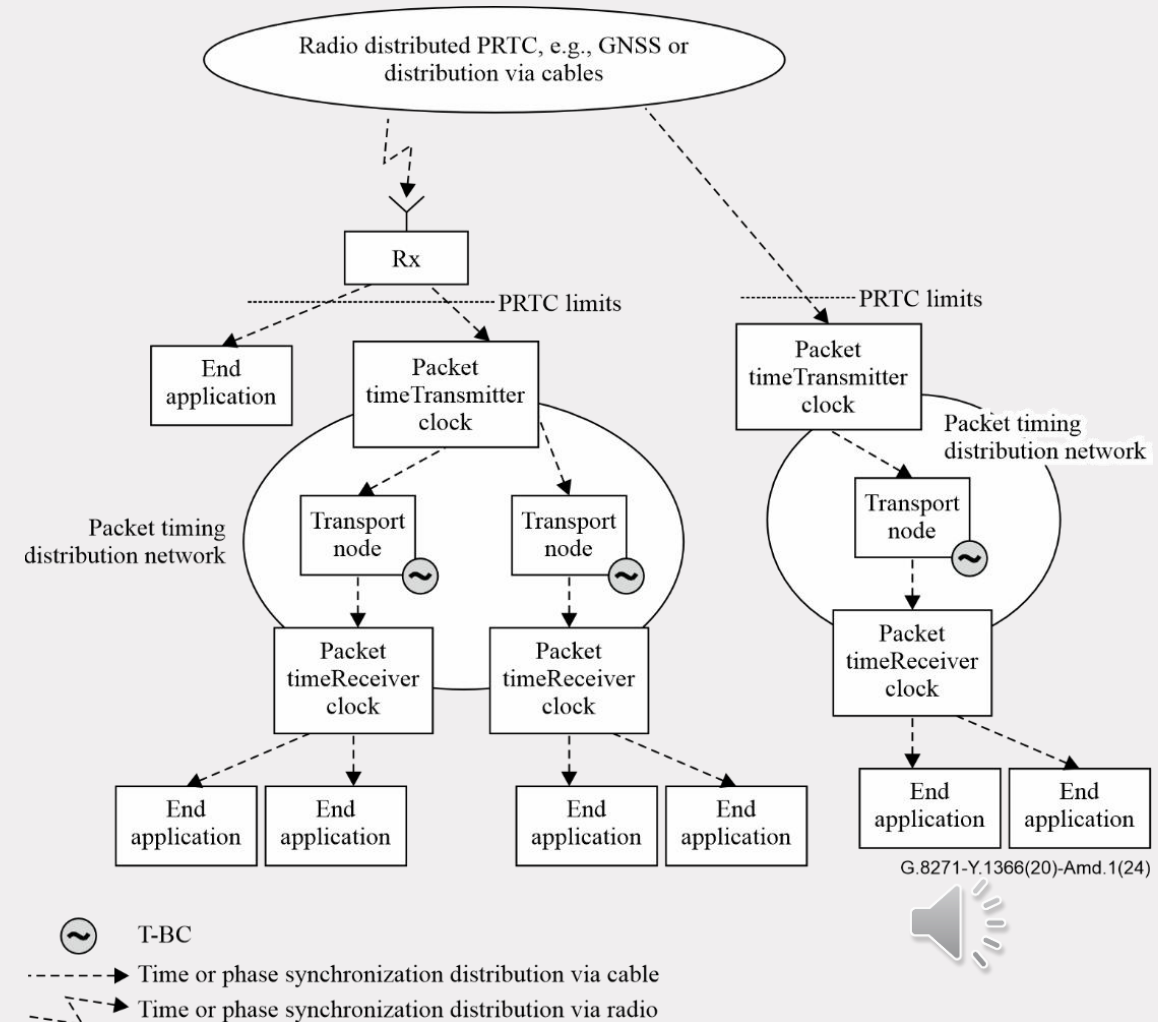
Radio distributed PRTC, e.g., GNSS or distribution via cables

Rx

PRTC limits

End application

Packet timeTransmitter clock

Packet timing distribution network

Transport node

Transport node

Packet timeReceiver clock

Packet timeReceiver clock

End application

End application

End application

End application

PRTC limits

Packet timeTransmitter clock

Packet timing distribution network

Transport node

Packet timeReceiver clock

End application

End application

G.8271-Y.1366(20)-Amd.1(24)

T-BC

Time or phase synchronization distribution via cable

Time or phase synchronization distribution via radio